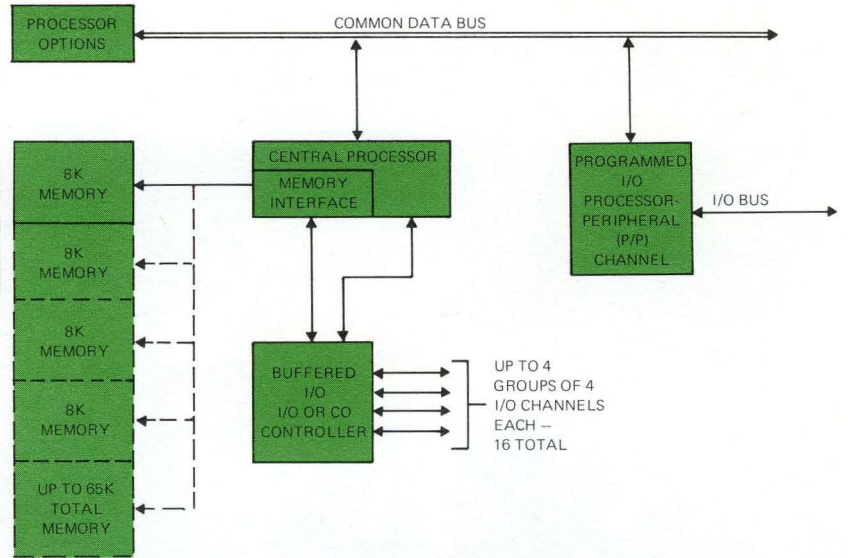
PROCESSOR OPTIONS

COMMON DATA BUS

CENTRAL PROCESSOR

MEMORY INTERFACE

PROGRAMMED I/O PROCESSOR-PERIPHERAL (P/P) CHANNEL

I/O BUS

8K MEMORY

8K MEMORY

8K MEMORY

8K MEMORY

UP TO 65K TOTAL MEMORY

BUFFERED I/O I/O OR CO CONTROLLER

UP TO 4 GROUPS OF 4 I/O CHANNELS EACH – 16 TOTAL